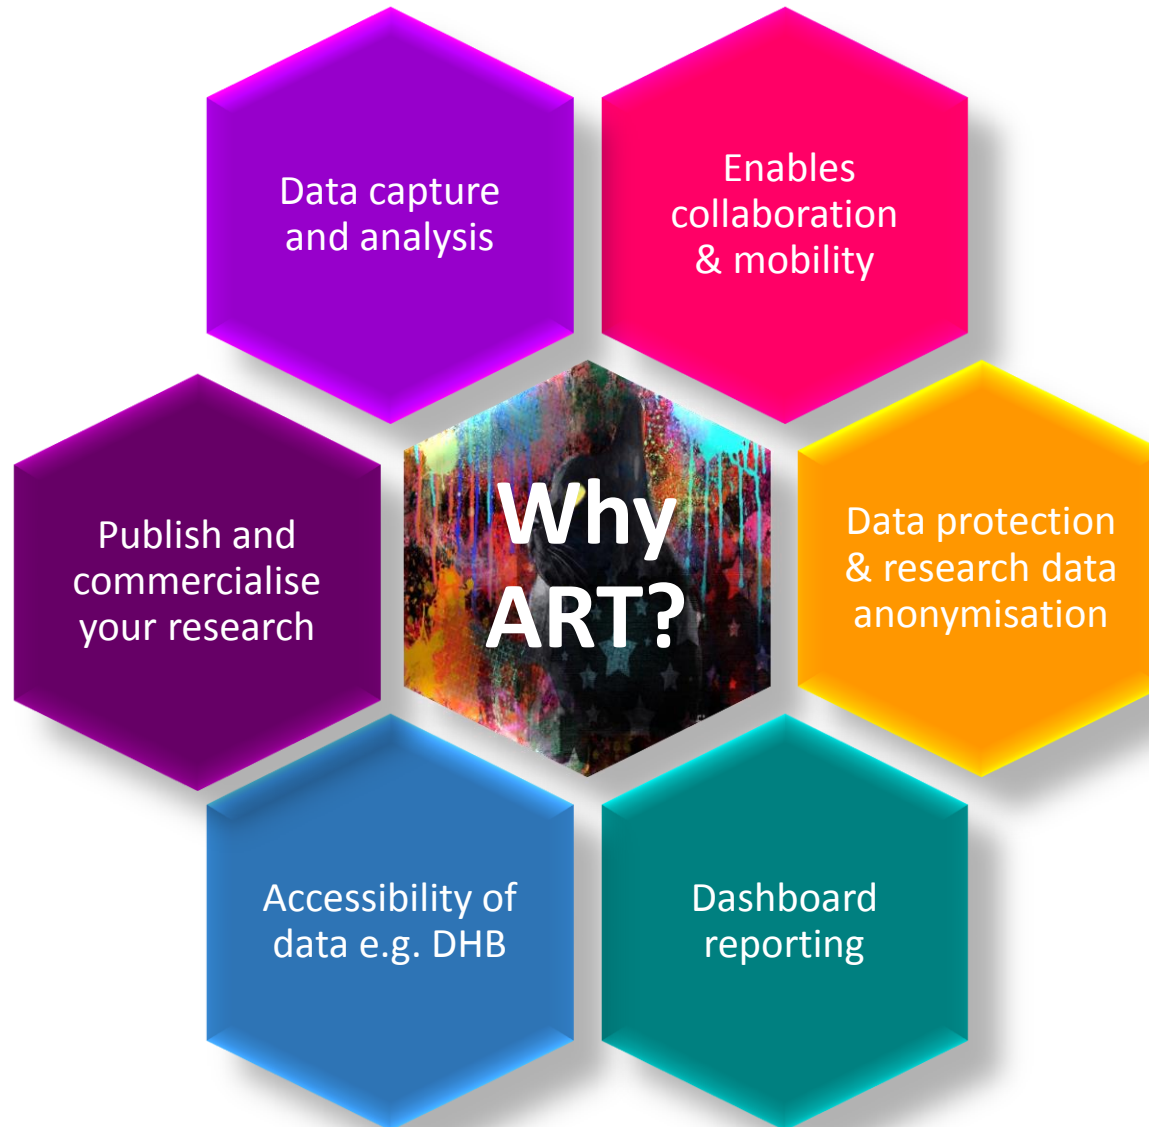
Data capture and analysis

Enables collaboration & mobility

Publish and commercialise your research

Why ART?

Data protection & research data anonymisation

Accessibility of data e.g. DHB

Dashboard reporting